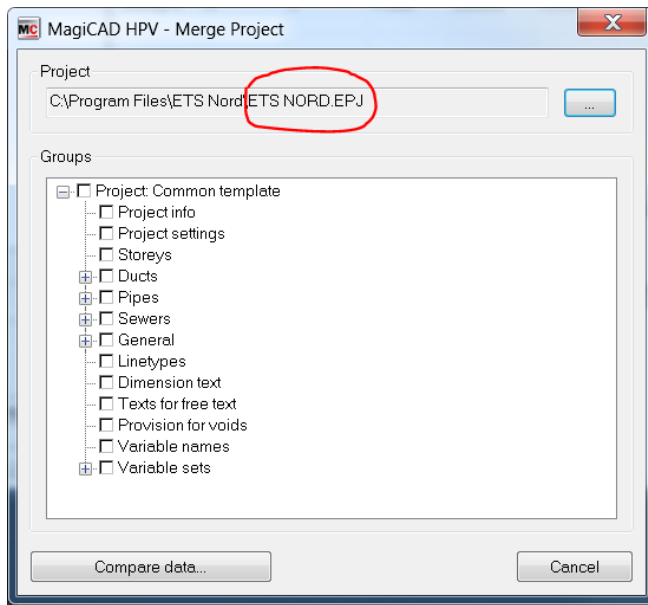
MC MagiCAD HPV - Merge Project

Project
C:\Program Files\ETS Nord\ETS NORD.EPJ
...

Groups
Project: Common template
Project info
Project settings
Storeys
Ducts
Pipes
Sewers
General
Linetypes
Dimension text
Texts for free text
Provision for voids
Variable names
Variable sets

Compare data...
Cancel